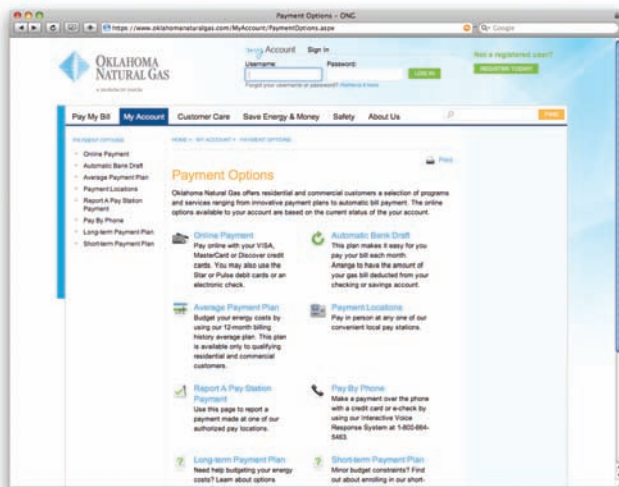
Payment Options – ONG

https://www.oklahomanaturalgas.com/MyAccount/PaymentOptions.aspx

Google

OKLAHOMA NATURAL GAS

A DIVISION OF ONEOK

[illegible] Account Sign In

Username: Password:

LOG IN

Forgot your username or password? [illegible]

Not a registered user?

REGISTER TODAY

Pay My Bill My Account Customer Care Save Energy & Money Safety About Us

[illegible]

PAYMENT OPTIONS

Online Payment

Automatic Bank Draft

Average Payment Plan

Payment Locations

Report A Pay Station Payment

Pay By Phone

Long-term Payment Plan

Short-term Payment Plan

HOME > MY ACCOUNT > PAYMENT OPTIONS

Print

Payment Options

Oklahoma Natural Gas offers residential and commercial customers a selection of programs and services ranging from innovative payment plans to automatic bill payment. The online options available to your account are based on the current status of the your account.

Online Payment
Pay online with your VISA, MasterCard or Discover credit cards. You may also use the Star or Pulse debit cards or an electronic check.

Automatic Bank Draft
This plan makes it easy for you pay your bill each month. Arrange to have the amount of your gas bill deducted from your checking or savings account.

Average Payment Plan
Budget your energy costs by using our 12-month billing history average plan. This plan is available only to qualifying residential and commercial customers.

Payment Locations
Pay in person at any one of our convenient local pay stations.

Report A Pay Station Payment
Use this page to report a payment made at one of our authorized pay locations.

Pay By Phone
Make a payment over the phone with a credit card or e-check by using our Interactive Voice Response System at 1-800-664-5463.

Long-term Payment Plan
Need help budgeting your energy costs? Learn about options

Short-term Payment Plan
Minor budget constraints? Find out about enrolling in our short-